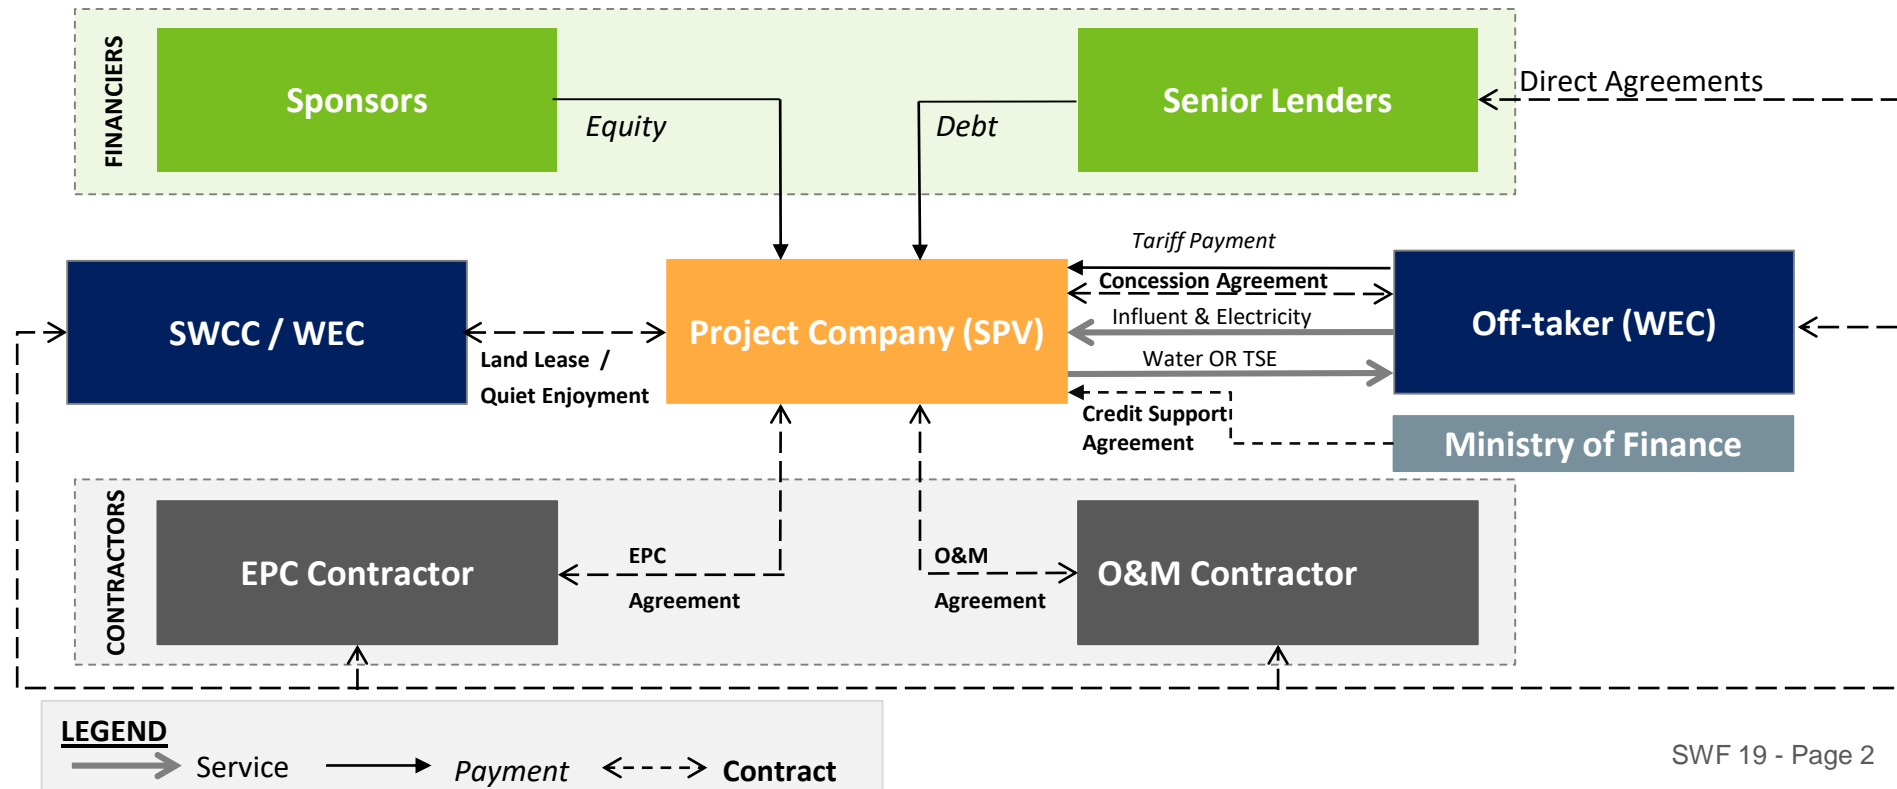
FINANCIERS

Sponsors

Equity

Debt

Senior Lenders

Direct Agreements

SWCC / WEC

Land Lease /
Quiet Enjoyment

Project Company (SPV)

Tariff Payment

Concession Agreement

Influent & Electricity

Water OR TSE

Off-taker (WEC)

Credit Support
Agreement

Ministry of Finance

CONTRACTORS

EPC Contractor

EPC
Agreement

O&M
Agreement

O&M Contractor

LEGEND

Service

Payment

Contract

SWF 19 - Page 2